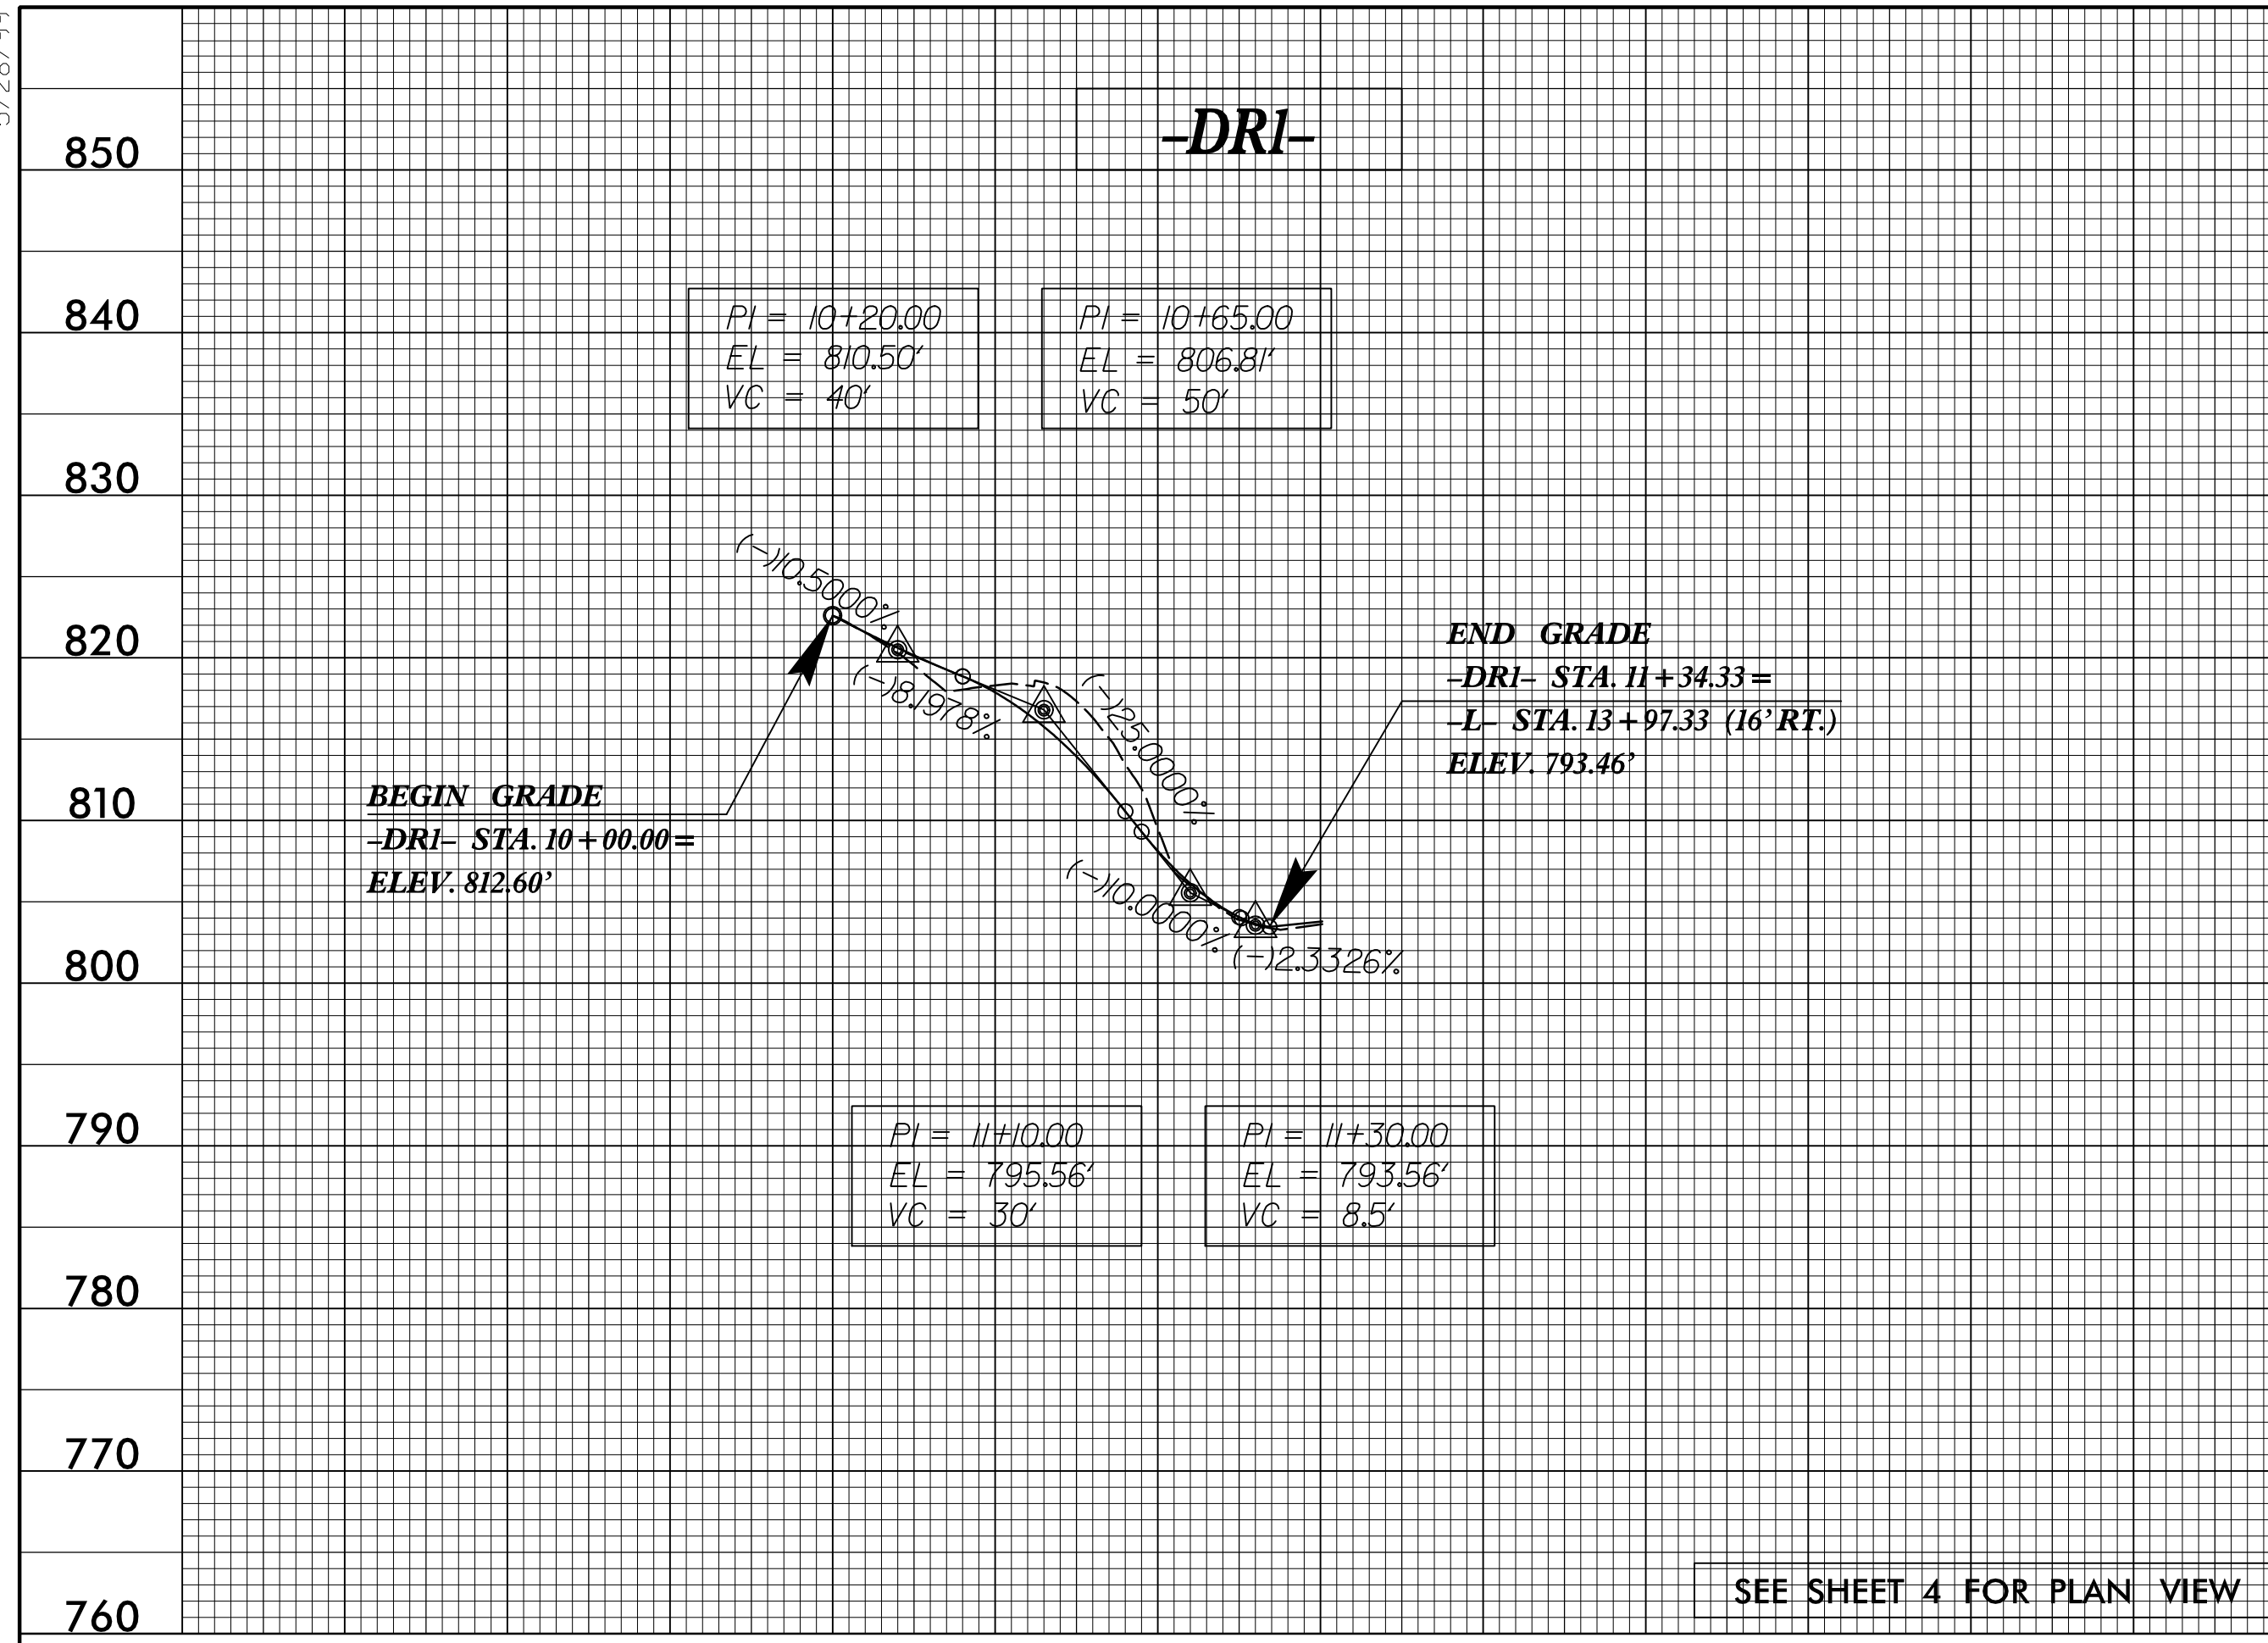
5/28/11

850

840

830

820

810

800

790

780

770

760

-DR1-

PI = 10+20.00
EL = 810.50'
VC = 40'

PI = 10+65.00
EL = 806.81'
VC = 50'

(−)10.5000%

(−)8.1978%

(−)25.0000%

(−)10.0000%

(−)2.3326%

END GRADE
-DR1- STA. 11+34.33 =
-L- STA. 13+97.33 (16' RT.)
ELEV. 793.46'

BEGIN GRADE
-DR1- STA. 10+00.00 =
ELEV. 812.60'

PI = 11+10.00
EL = 795.56'
VC = 30'

PI = 11+30.00
EL = 793.56'
VC = 8.5'

SEE SHEET 4 FOR PLAN VIEW